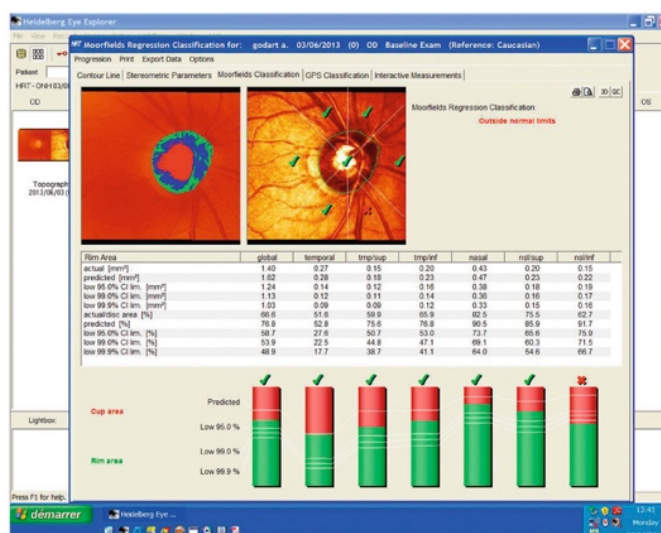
Heidelberg Eye Explorer

File View Reco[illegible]

Patient

HRT - ONH 03/0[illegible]

OD

OS

Topograph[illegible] 2013/06/03 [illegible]

Moorfields Regression Classification for: godart a. 03/06/2013 (0) OD Baseline Exam (Reference: Caucasian)

Progression Print Export Data Options

Contour Line | Stereometric Parameters | Moorfields Classification | GPS Classification | Interactive Measurements

Moorfields Regression Classification:

Outside normal limits

| Rim Area | global | temporal | tmp/sup | tmp/inf | nasal | nsl/sup | nsl/inf |
|---|---|---|---|---|---|---|---|
| actual [mm²] | 1.40 | 0.27 | 0.15 | 0.20 | 0.43 | 0.20 | 0.15 |
| predicted [mm²] | 1.62 | 0.28 | 0.18 | 0.23 | 0.47 | 0.23 | 0.22 |
| low 95.0% CI lim. [mm²] | 1.24 | 0.14 | 0.12 | 0.16 | 0.38 | 0.18 | 0.19 |
| low 99.0% CI lim. [mm²] | 1.13 | 0.12 | 0.11 | 0.14 | 0.36 | 0.16 | 0.17 |
| low 99.9% CI lim. [mm²] | 1.03 | 0.09 | 0.09 | 0.12 | 0.33 | 0.15 | 0.16 |
| actual/disc area [%] | 66.6 | 51.6 | 59.9 | 65.9 | 82.5 | 75.5 | 62.7 |
| predicted [%] | 76.8 | 52.8 | 75.6 | 76.8 | 90.5 | 85.9 | 91.7 |
| low 95.0% CI lim. [%] | 58.7 | 27.6 | 50.7 | 53.0 | 73.7 | 65.6 | 75.9 |
| low 99.0% CI lim. [%] | 53.9 | 22.5 | 44.8 | 47.1 | 69.1 | 60.3 | 71.5 |
| low 99.9% CI lim. [%] | 48.9 | 17.7 | 38.7 | 41.1 | 64.0 | 54.6 | 66.7 |

Cup area

Predicted

Low 95.0 %

Low 99.0 %

Rim area

Low 99.9 %

Lightbox

Press F1 for help.

démarrer

Heidelberg Eye ...

13:41

Monday